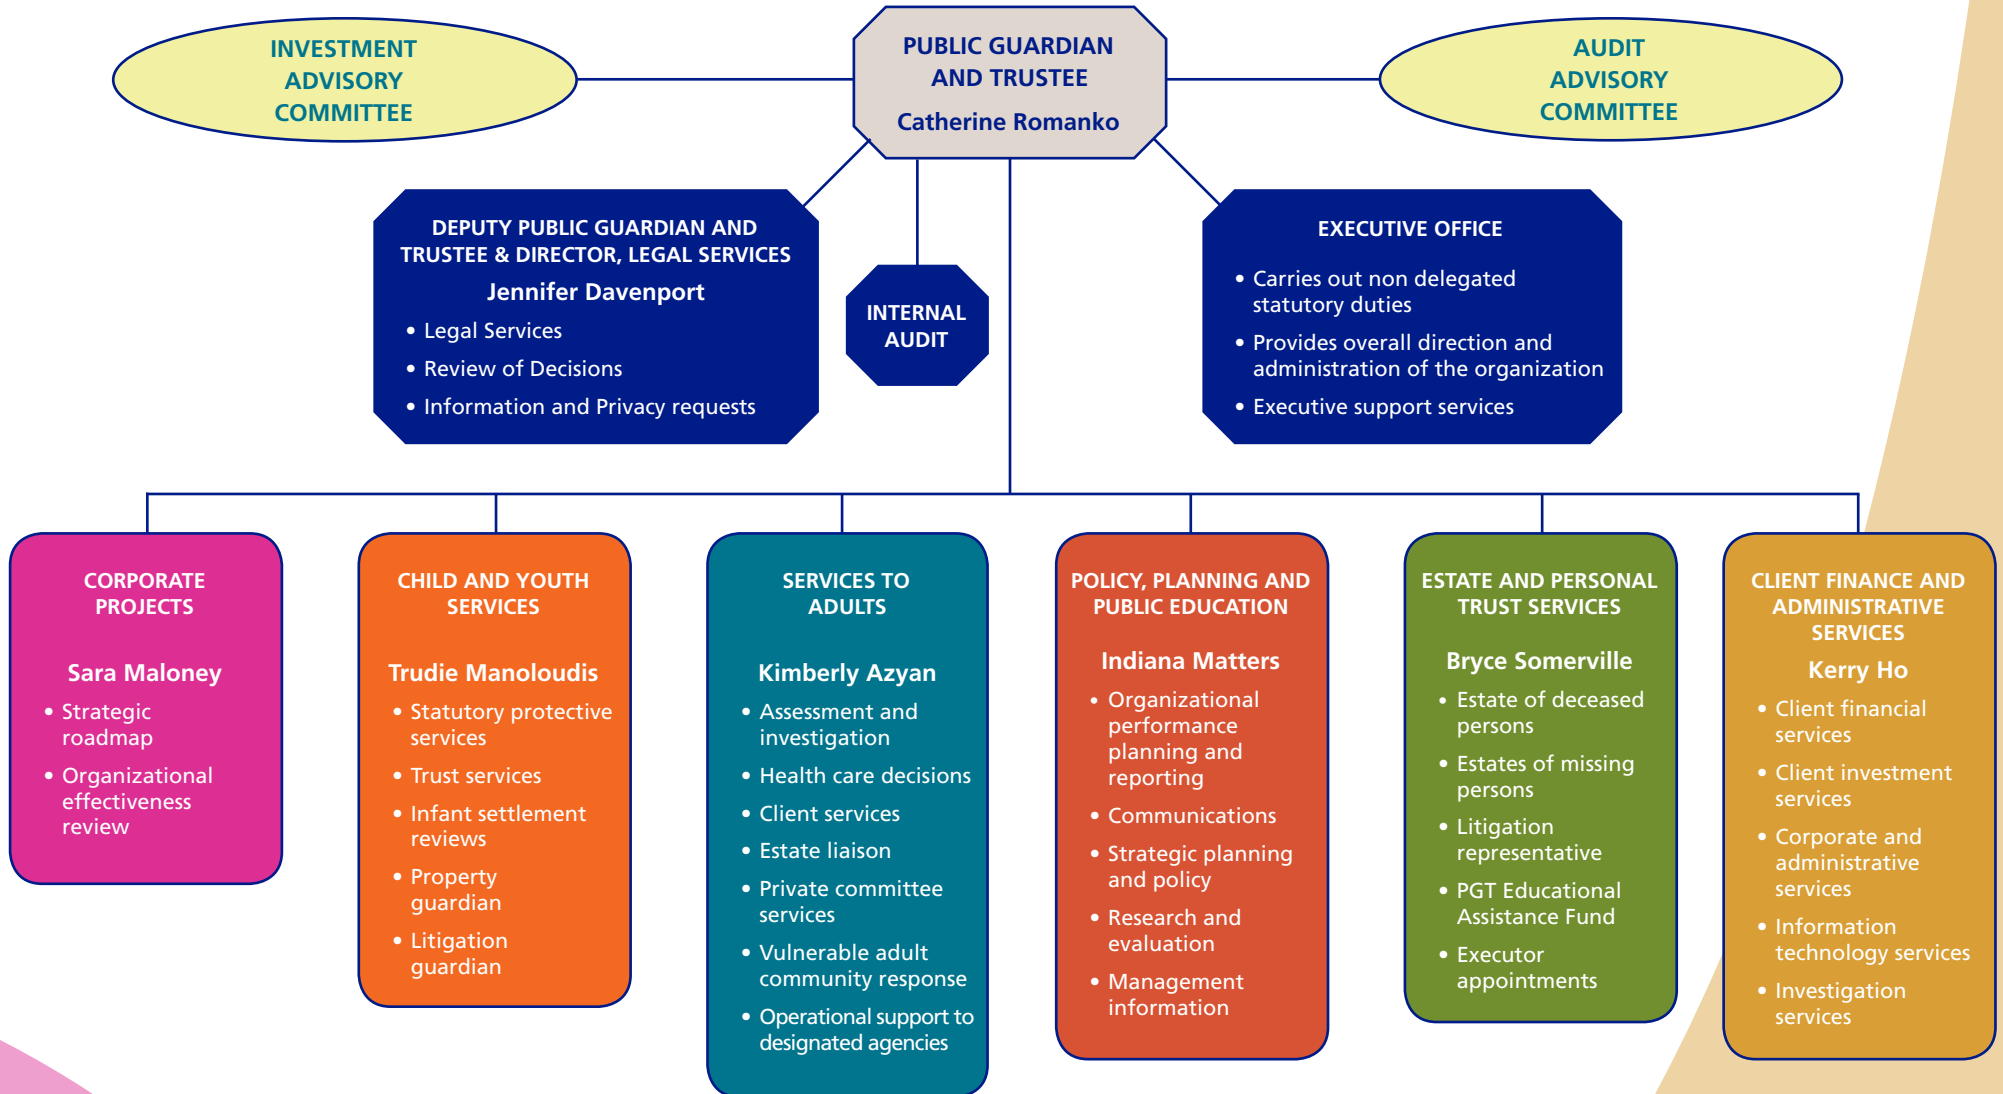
INVESTMENT ADVISORY COMMITTEE

PUBLIC GUARDIAN AND TRUSTEE

Catherine Romanko

AUDIT ADVISORY COMMITTEE

DEPUTY PUBLIC GUARDIAN AND TRUSTEE & DIRECTOR, LEGAL SERVICES

Jennifer Davenport

• Legal Services
• Review of Decisions
• Information and Privacy requests

INTERNAL AUDIT

EXECUTIVE OFFICE

• Carries out non delegated statutory duties
• Provides overall direction and administration of the organization
• Executive support services

CORPORATE PROJECTS

Sara Maloney

• Strategic roadmap
• Organizational effectiveness review

CHILD AND YOUTH SERVICES

Trudie Manoloudis

• Statutory protective services
• Trust services
• Infant settlement reviews
• Property guardian
• Litigation guardian

SERVICES TO ADULTS

Kimberly Azyan

• Assessment and investigation
• Health care decisions
• Client services
• Estate liaison
• Private committee services
• Vulnerable adult community response
• Operational support to designated agencies

POLICY, PLANNING AND PUBLIC EDUCATION

Indiana Matters

• Organizational performance planning and reporting
• Communications
• Strategic planning and policy
• Research and evaluation
• Management information

ESTATE AND PERSONAL TRUST SERVICES

Bryce Somerville

• Estate of deceased persons
• Estates of missing persons
• Litigation representative
• PGT Educational Assistance Fund
• Executor appointments

CLIENT FINANCE AND ADMINISTRATIVE SERVICES

Kerry Ho

• Client financial services
• Client investment services
• Corporate and administrative services
• Information technology services
• Investigation services